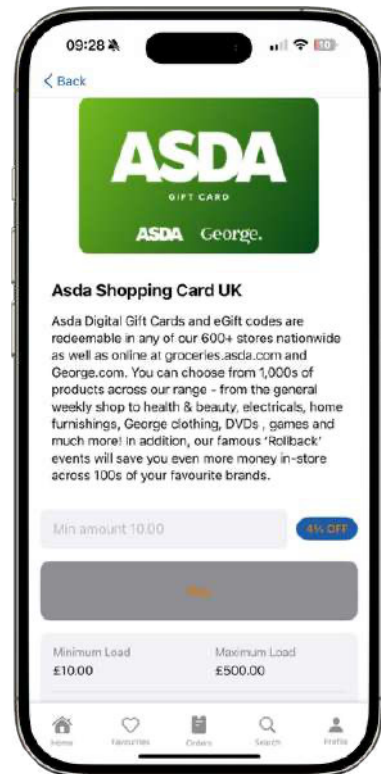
09:28

< Back

ASDA
GIFT CARD
ASDA George.

Asda Shopping Card UK

Asda Digital Gift Cards and eGift codes are redeemable in any of our 600+ stores nationwide as well as online at groceries.asda.com and George.com. You can choose from 1,000s of products across our range - from the general weekly shop to health & beauty, electricals, home furnishings, George clothing, DVDs , games and much more! In addition, our famous 'Rollback' events will save you even more money in-store across 100s of your favourite brands.

Min amount 10.00

4% OFF

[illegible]

Minimum Load
£10.00

Maximum Load
£500.00

Home Favourites Orders Search Profile